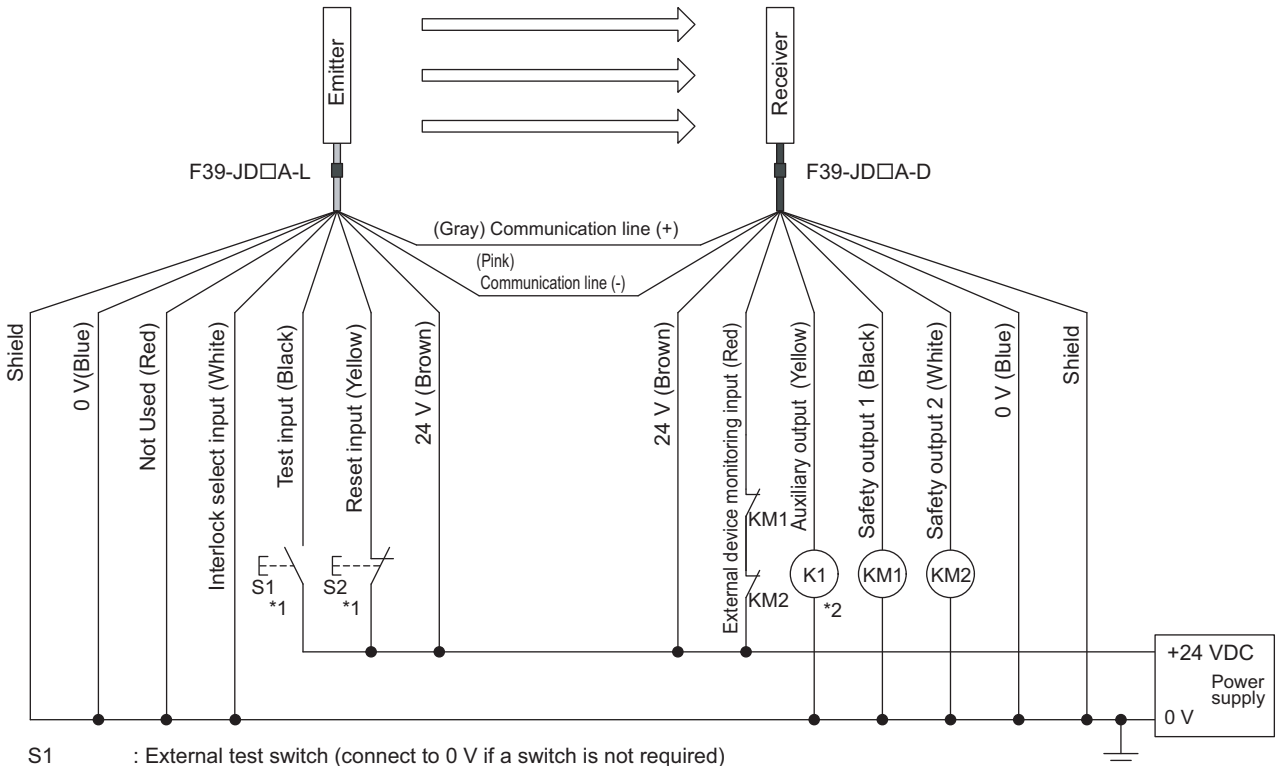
Emitter

Receiver

F39-JD☐A-L

F39-JD☐A-D

(Gray) Communication line (+)

(Pink)
Communication line (-)

Shield

0 V(Blue)

Not Used (Red)

Interlock select input (White)

Test input (Black)

Reset input (Yellow)

24 V (Brown)

24 V (Brown)

External device monitoring input (Red)

Auxiliary output (Yellow)

Safety output 1 (Black)

Safety output 2 (White)

0 V (Blue)

Shield

KM1

KM2

K1

KM1

KM2

S1
*1

S2
*1

*2

+24 VDC

Power supply

0 V

S1 : External test switch (connect to 0 V if a switch is not required)